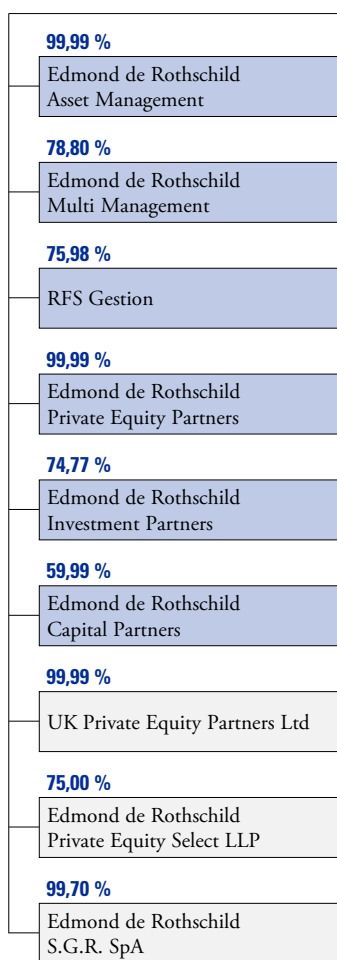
99,99 %

Edmond de Rothschild Asset Management

78,80 %

Edmond de Rothschild Multi Management

75,98 %

RFS Gestion

99,99 %

Edmond de Rothschild Private Equity Partners

74,77 %

Edmond de Rothschild Investment Partners

59,99 %

Edmond de Rothschild Capital Partners

99,99 %

UK Private Equity Partners Ltd

75,00 %

Edmond de Rothschild Private Equity Select LLP

99,70 %

Edmond de Rothschild S.G.R. SpA